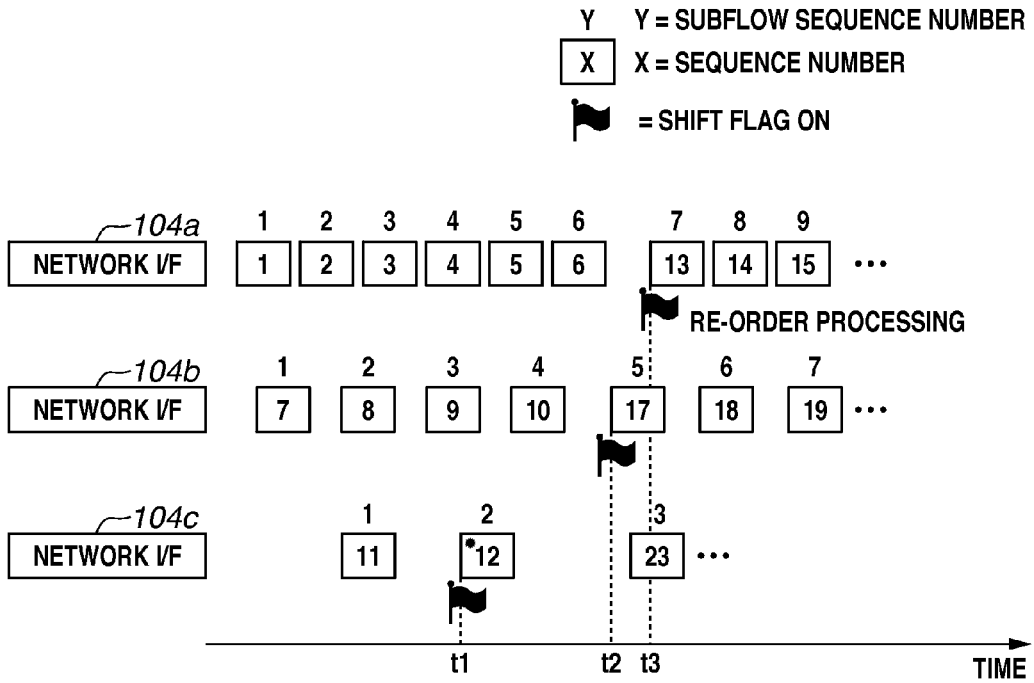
Y Y = SUBFLOW SEQUENCE NUMBER
X X = SEQUENCE NUMBER
= SHIFT FLAG ON

104a
NETWORK I/F
1 2 3 4 5 6 7 8 9
1 2 3 4 5 6 13 14 15 ...
RE-ORDER PROCESSING

104b
NETWORK I/F
1 2 3 4 5 6 7
7 8 9 10 17 18 19 ...

104c
NETWORK I/F
1 2 3
11 12 23 ...

t1 t2 t3
TIME